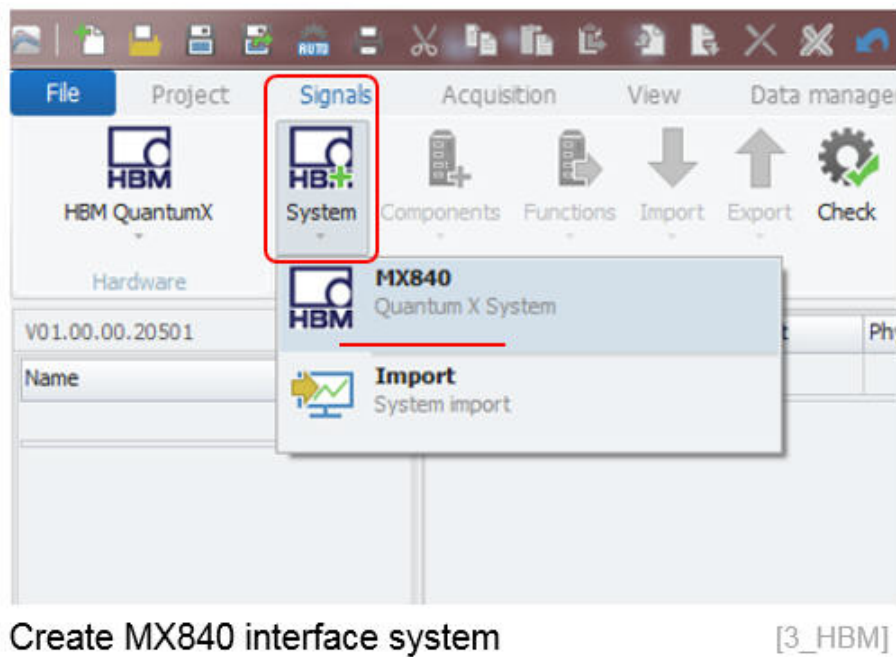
AUTO

File Project Signals Acquisition View Data manage

HBM
HBM QuantumX

HB
System

Components Functions Import Export Check

Hardware

V01.00.00.20501

Name

HBM
MX840
Quantum X System

Import
System import

t Ph

Create MX840 interface system [3_HBM]